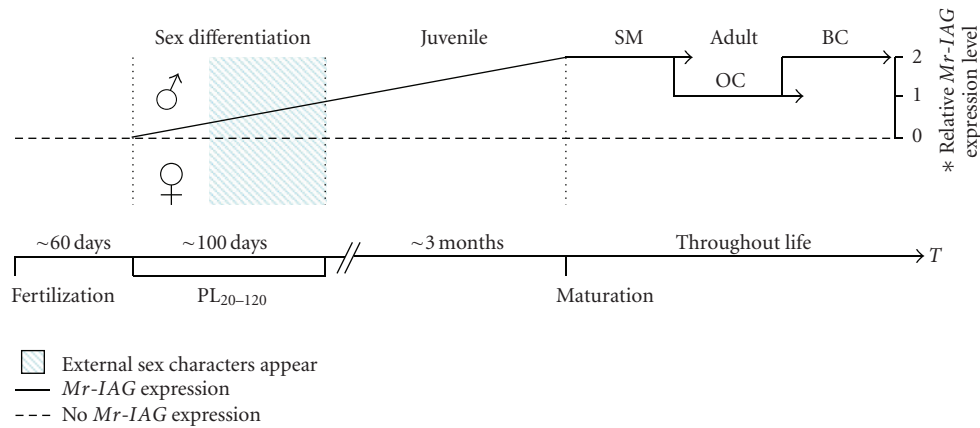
Sex differentiation

Juvenile

SM

Adult

BC

OC

♂

♀

2

1

0

* Relative *Mr-IAG* expression level

~60 days

~100 days

~3 months

Throughout life

$T$

Fertilization

$PL_{20-120}$

Maturation

External sex characters appear

*Mr-IAG* expression

No *Mr-IAG* expression